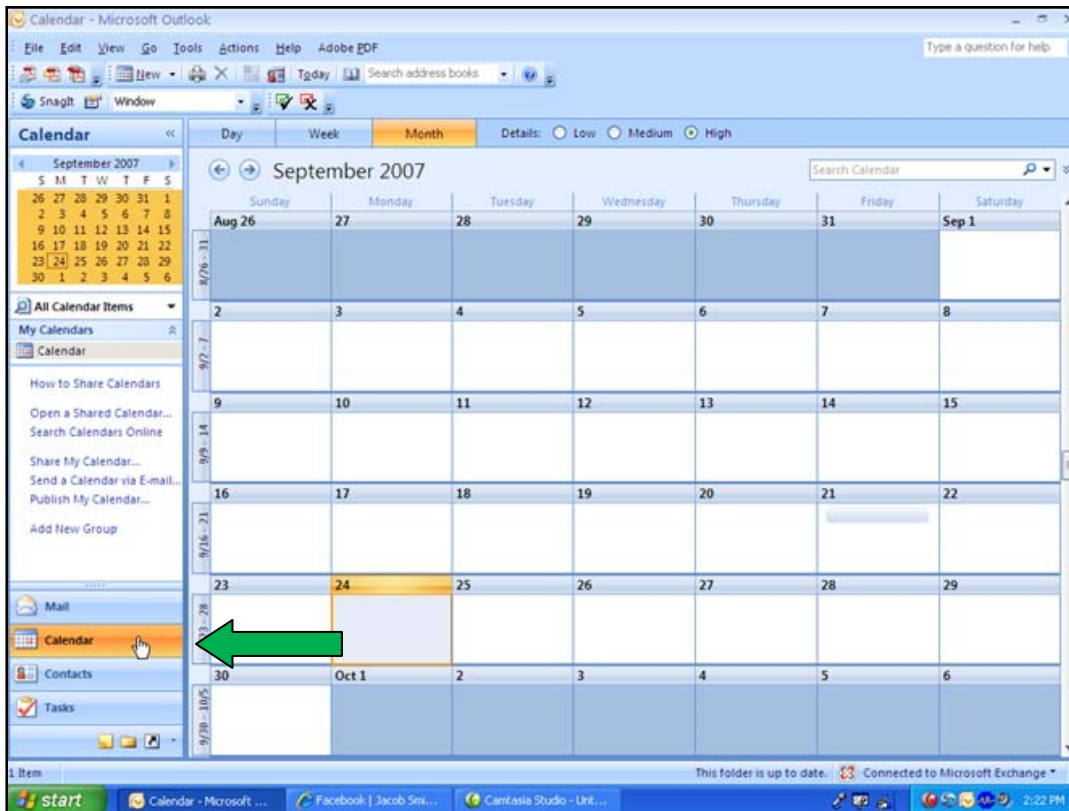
Calendar - Microsoft Outlook

File Edit View Go Tools Actions Help Adobe PDF

Type a question for help

New Today Search address books

SnagIt Window

Calendar

September 2007

| S | M | T | W | T | F | S |
|---|---|---|---|---|---|---|
| 26 | 27 | 28 | 29 | 30 | 31 | 1 |
| 2 | 3 | 4 | 5 | 6 | 7 | 8 |
| 9 | 10 | 11 | 12 | 13 | 14 | 15 |
| 16 | 17 | 18 | 19 | 20 | 21 | 22 |
| 23 | 24 | 25 | 26 | 27 | 28 | 29 |
| 30 | 1 | 2 | 3 | 4 | 5 | 6 |

All Calendar Items

My Calendars

Calendar

How to Share Calendars

Open a Shared Calendar...
Search Calendars Online

Share My Calendar...
Send a Calendar via E-mail...
Publish My Calendar...

Add New Group

Mail

Calendar

Contacts

Tasks

Day Week Month Details: Low Medium High

September 2007

Search Calendar

| | Sunday | Monday | Tuesday | Wednesday | Thursday | Friday | Saturday |
|---|---|---|---|---|---|---|---|
| 8/26 - 31 | Aug 26 | 27 | 28 | 29 | 30 | 31 | Sep 1 |
| 9/2 - 7 | 2 | 3 | 4 | 5 | 6 | 7 | 8 |
| 9/9 - 14 | 9 | 10 | 11 | 12 | 13 | 14 | 15 |
| 9/16 - 21 | 16 | 17 | 18 | 19 | 20 | 21 | 22 |
| 9/23 - 28 | 23 | 24 | 25 | 26 | 27 | 28 | 29 |
| 9/30 - 10/5 | 30 | Oct 1 | 2 | 3 | 4 | 5 | 6 |

1 Item

This folder is up to date. Connected to Microsoft Exchange

start Calendar - Microsoft ... Facebook | Jacob Smi... Camtasia Studio - Unt... 2:22 PM